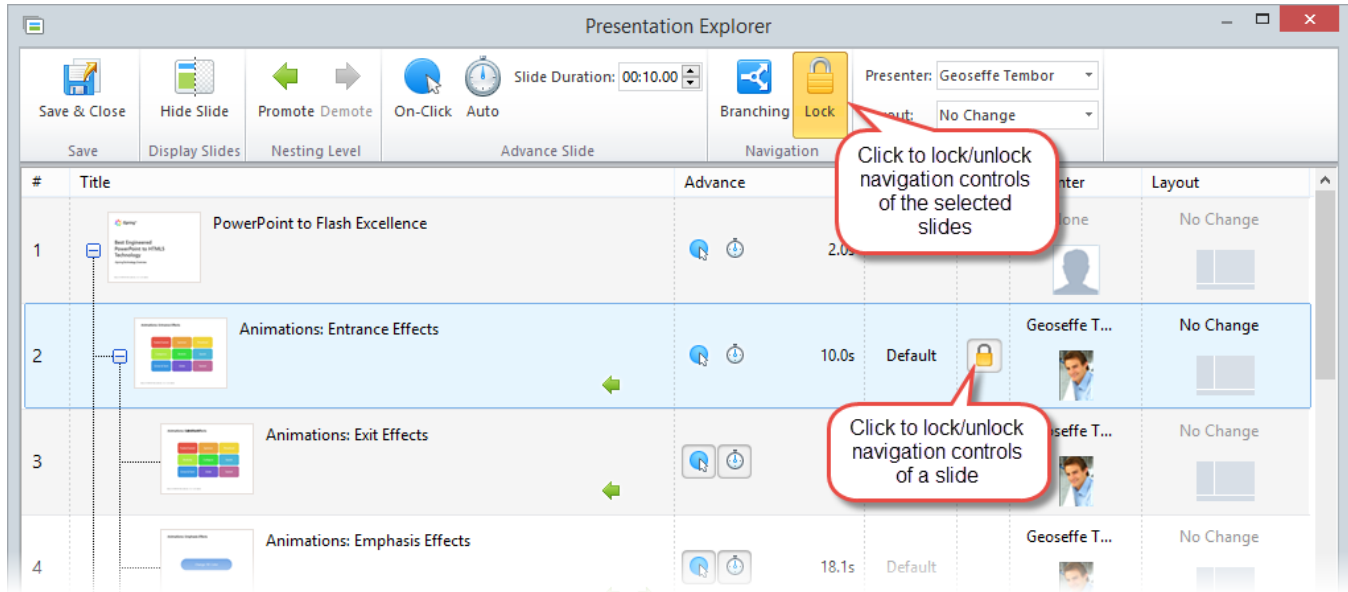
Presentation Explorer

Save & Close
Save

Hide Slide
Display Slides

Promote Demote
Nesting Level

On-Click Auto
Slide Duration: 00:10.00
Advance Slide

Branching Lock
Navigation

Presenter: Geoseffe Tembor
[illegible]out: No Change

Click to lock/unlock navigation controls of the selected slides

| # | Title | Advance | | | | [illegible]nter | Layout |
|---|---|---|---|---|---|---|---|
| 1 | PowerPoint to Flash Excellence | | 2.0s | | | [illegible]one | No Change |
| 2 | Animations: Entrance Effects | | 10.0s | Default | | Geoseffe T... | No Change |
| 3 | Animations: Exit Effects | | | | | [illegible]seffe T... | No Change |
| 4 | Animations: Emphasis Effects | | 18.1s | Default | | Geoseffe T... | No Change |

Click to lock/unlock navigation controls of a slide